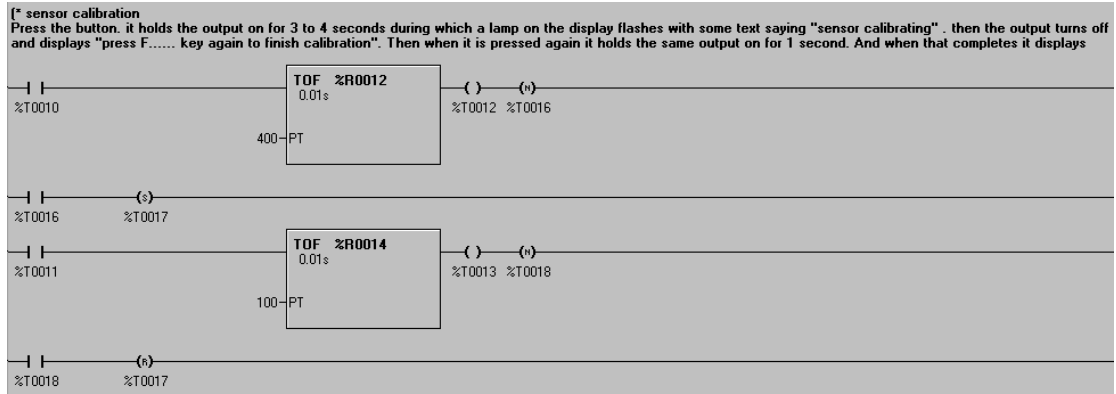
(* sensor calibration
Press the button. it holds the output on for 3 to 4 seconds during which a lamp on the display flashes with some text saying "sensor calibrating" . then the output turns off and displays "press F...... key again to finish calibration". Then when it is pressed again it holds the same output on for 1 second. And when that completes it displays

%T0010
TOF %R0012
0.01s
400 PT
( ) (N)
%T0012 %T0016

(S)
%T0016 %T0017

%T0011
TOF %R0014
0.01s
100 PT
( ) (N)
%T0013 %T0018

(R)
%T0018 %T0017